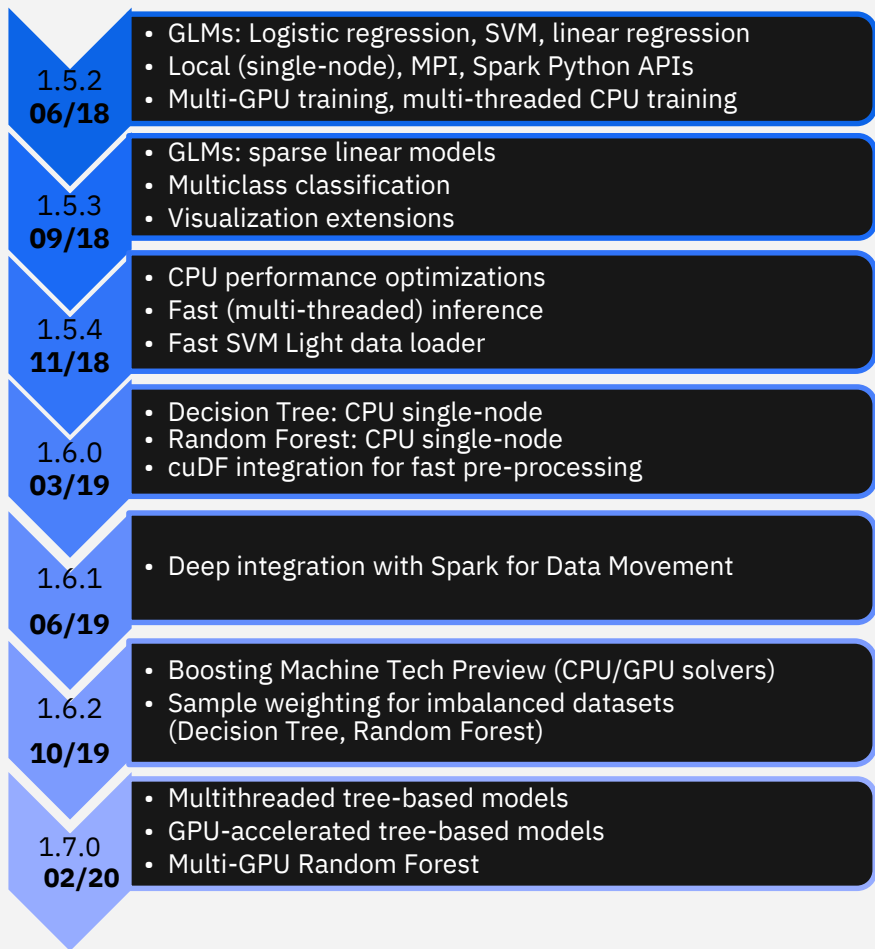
1.5.2
06/18

- GLMs: Logistic regression, SVM, linear regression
- Local (single-node), MPI, Spark Python APIs
- Multi-GPU training, multi-threaded CPU training

1.5.3
09/18

- GLMs: sparse linear models
- Multiclass classification
- Visualization extensions

1.5.4
11/18

- CPU performance optimizations
- Fast (multi-threaded) inference
- Fast SVM Light data loader

1.6.0
03/19

- Decision Tree: CPU single-node
- Random Forest: CPU single-node
- cuDF integration for fast pre-processing

1.6.1
06/19

- Deep integration with Spark for Data Movement

1.6.2
10/19

- Boosting Machine Tech Preview (CPU/GPU solvers)
- Sample weighting for imbalanced datasets (Decision Tree, Random Forest)

1.7.0
02/20

- Multithreaded tree-based models
- GPU-accelerated tree-based models
- Multi-GPU Random Forest